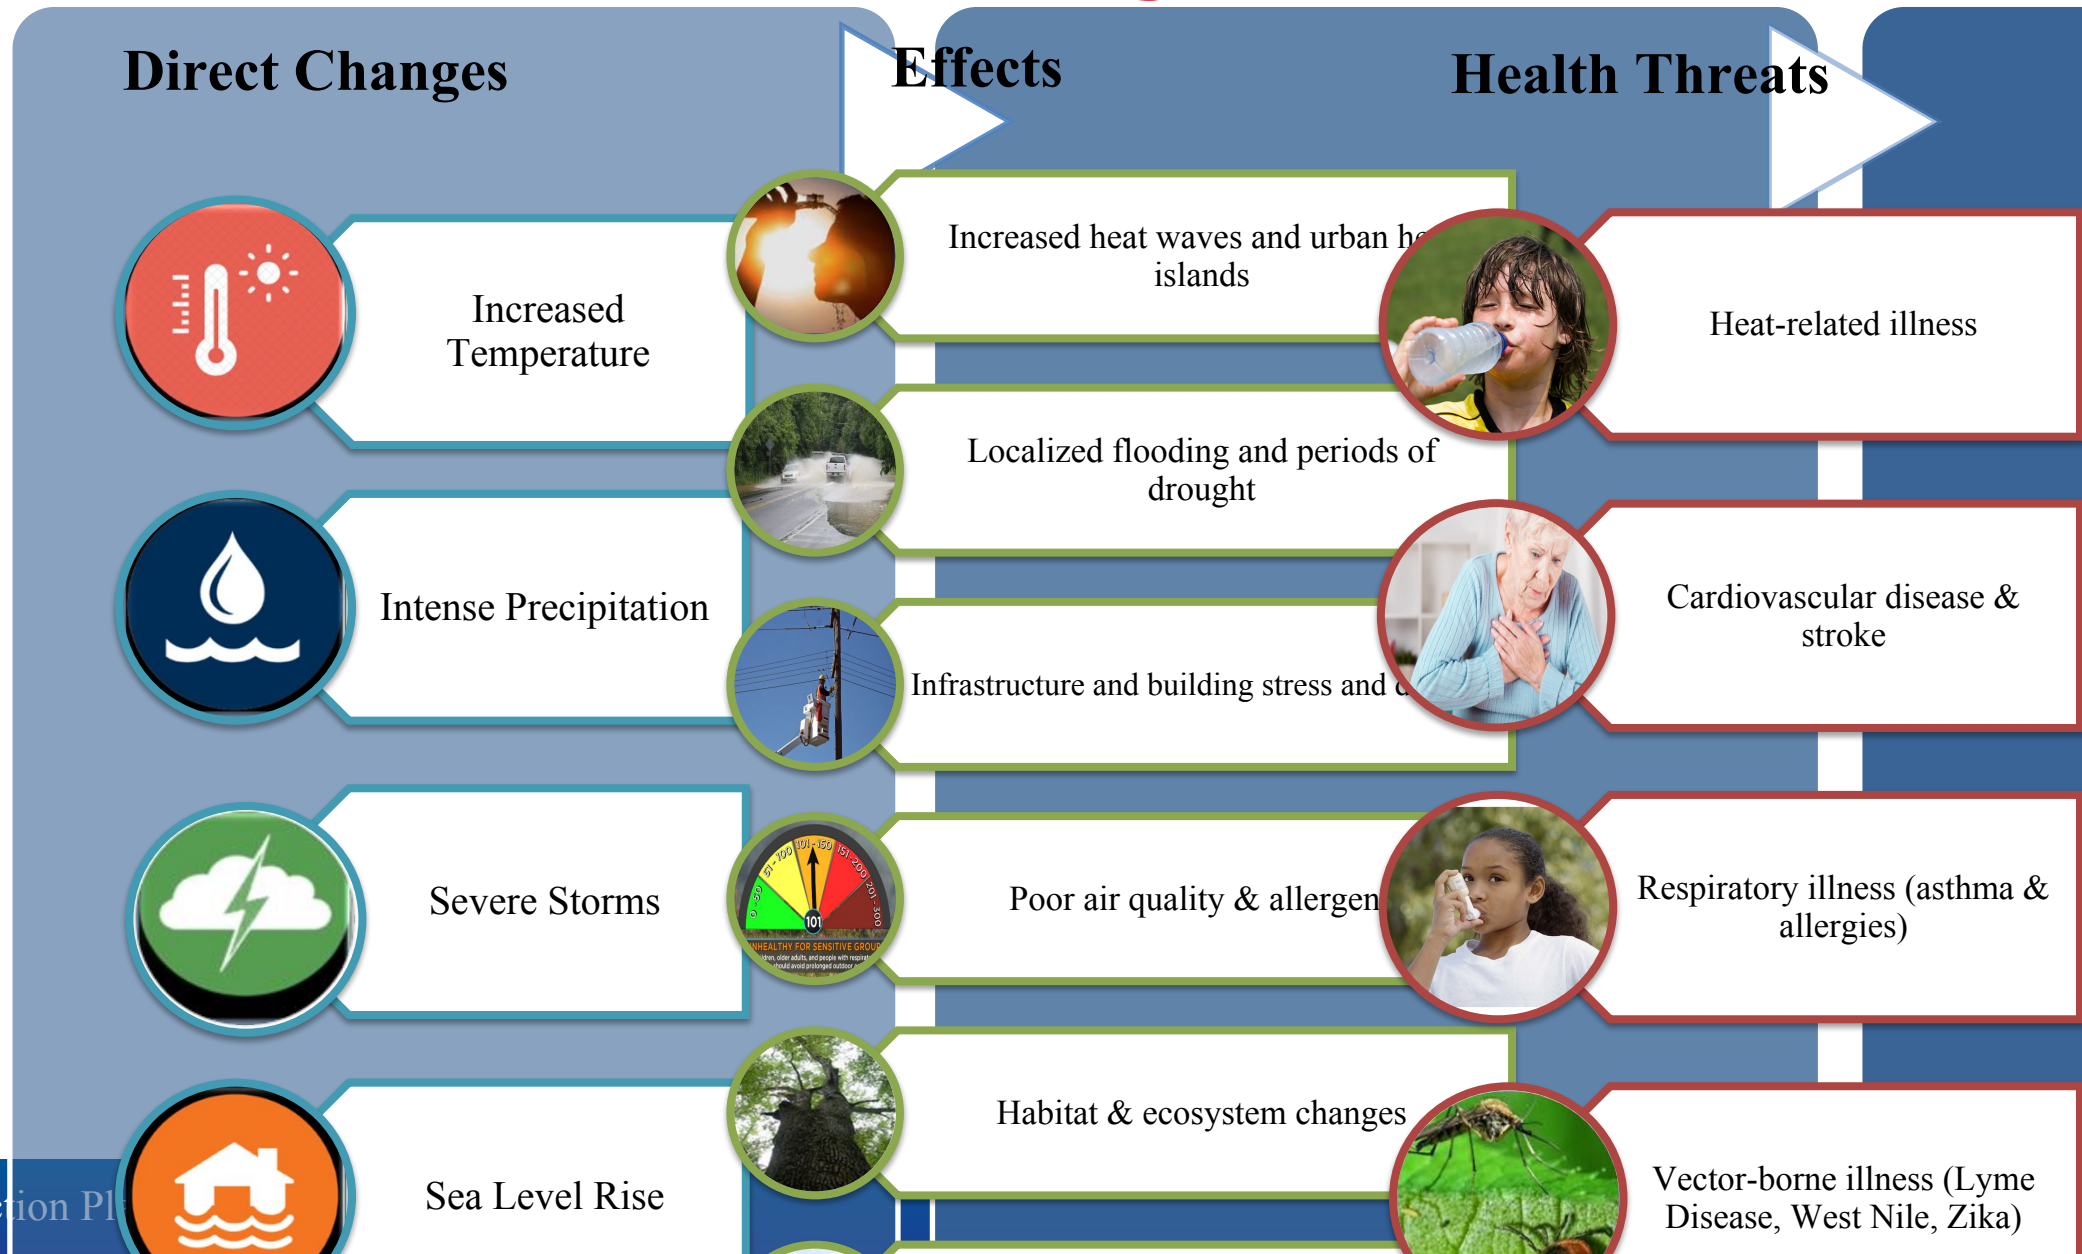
Direct Changes

Effects

Health Threats

Increased Temperature

Intense Precipitation

Severe Storms

Sea Level Rise

Increased heat waves and urban he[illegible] islands

Localized flooding and periods of drought

Infrastructure and building stress and d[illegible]

Poor air quality & allergen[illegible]

Habitat & ecosystem changes

Heat-related illness

Cardiovascular disease & stroke

Respiratory illness (asthma & allergies)

Vector-borne illness (Lyme Disease, West Nile, Zika)

0 - 50 51 - 100 101 - 150 151 - 200 201 - 300 101
UNHEALTHY FOR SENSITIVE GROUP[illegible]

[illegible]tion Pl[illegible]